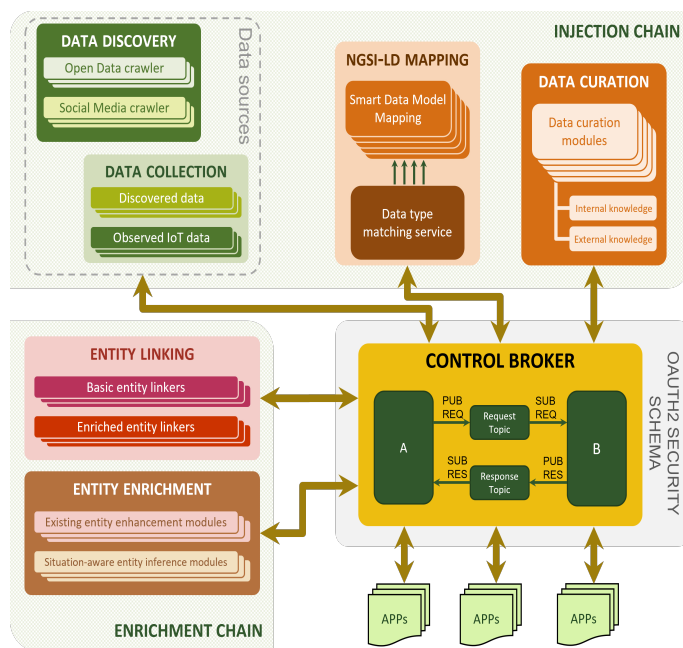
INJECTION CHAIN

DATA DISCOVERY
Open Data crawler
Social Media crawler

Data sources

DATA COLLECTION
Discovered data
Observed IoT data

NGSI-LD MAPPING
Smart Data Model Mapping
Data type matching service

DATA CURATION
Data curation modules
Internal knowledge
External knowledge

ENTITY LINKING
Basic entity linkers
Enriched entity linkers

ENTITY ENRICHMENT
Existing entity enhancement modules
Situation-aware entity inference modules

CONTROL BROKER
A
PUB REQ
Request Topic
SUB REQ
B
SUB RES
Response Topic
PUB RES

OAUTH2 SECURITY SCHEMA

APPs
APPs
APPs

ENRICHMENT CHAIN